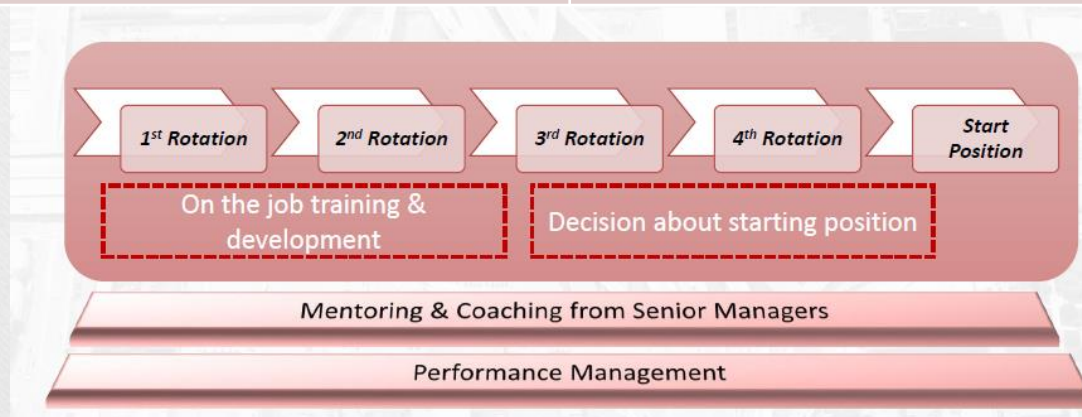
1$^{st}$ Rotation

2$^{nd}$ Rotation

3$^{rd}$ Rotation

4$^{th}$ Rotation

Start Position

On the job training & development

Decision about starting position

Mentoring & Coaching from Senior Managers

Performance Management